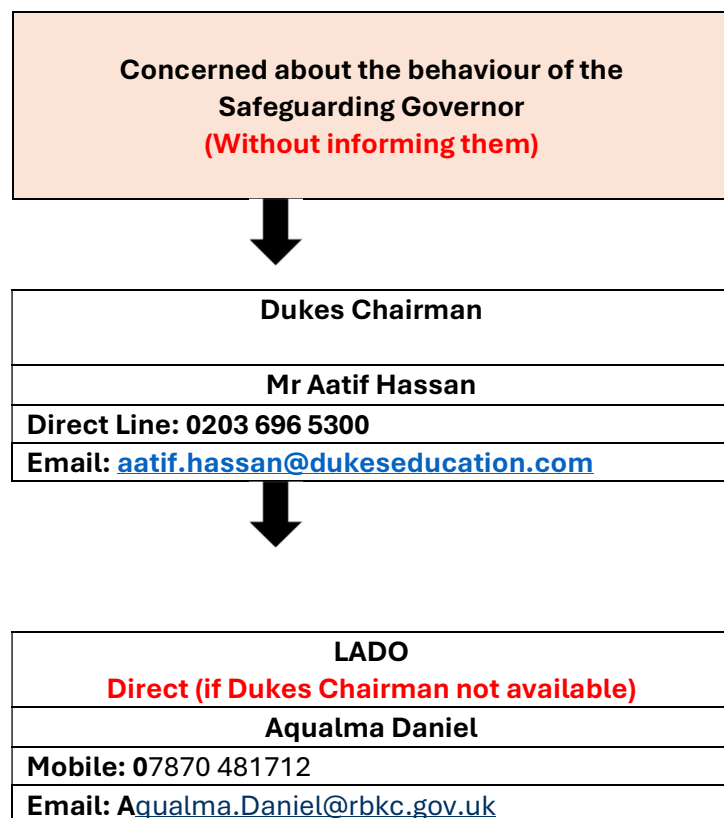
Concerned about the behaviour of the Safeguarding Governor
(Without informing them)

Dukes Chairman

Mr Aatif Hassan

Direct Line: 0203 696 5300

Email: aatif.hassan@dukeseducation.com

LADO
Direct (if Dukes Chairman not available)

Aqualma Daniel

Mobile: 07870 481712

Email: Aqualma.Daniel@rbkc.gov.uk